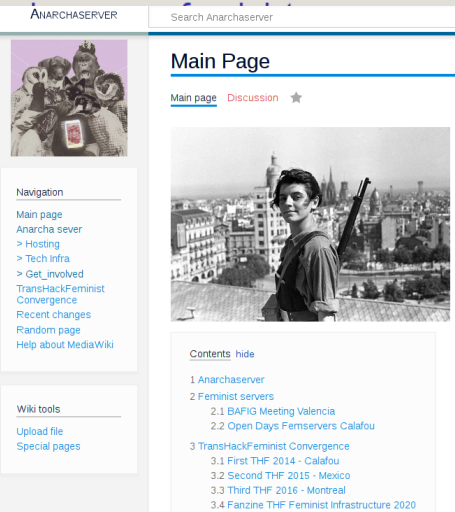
Anarchaserver

Search Anarchaserver

Main Page

Main page Discussion

Navigation
Main page
Anarcha sever
> Hosting
> Tech Infra
> Get_involved
TransHackFeminist Convergence
Recent changes
Random page
Help about MediaWiki

Wiki tools
Upload file
Special pages

Contents hide
1 Anarchaserver
2 Feminist servers
2.1 BAFIG Meeting Valencia
2.2 Open Days Femservers Calafou
3 TransHackFeminist Convergence
3.1 First THF 2014 - Calafou
3.2 Second THF 2015 - Mexico
3.3 Third THF 2016 - Montreal
3.4 Fanzine THF Feminist Infrastructure 2020